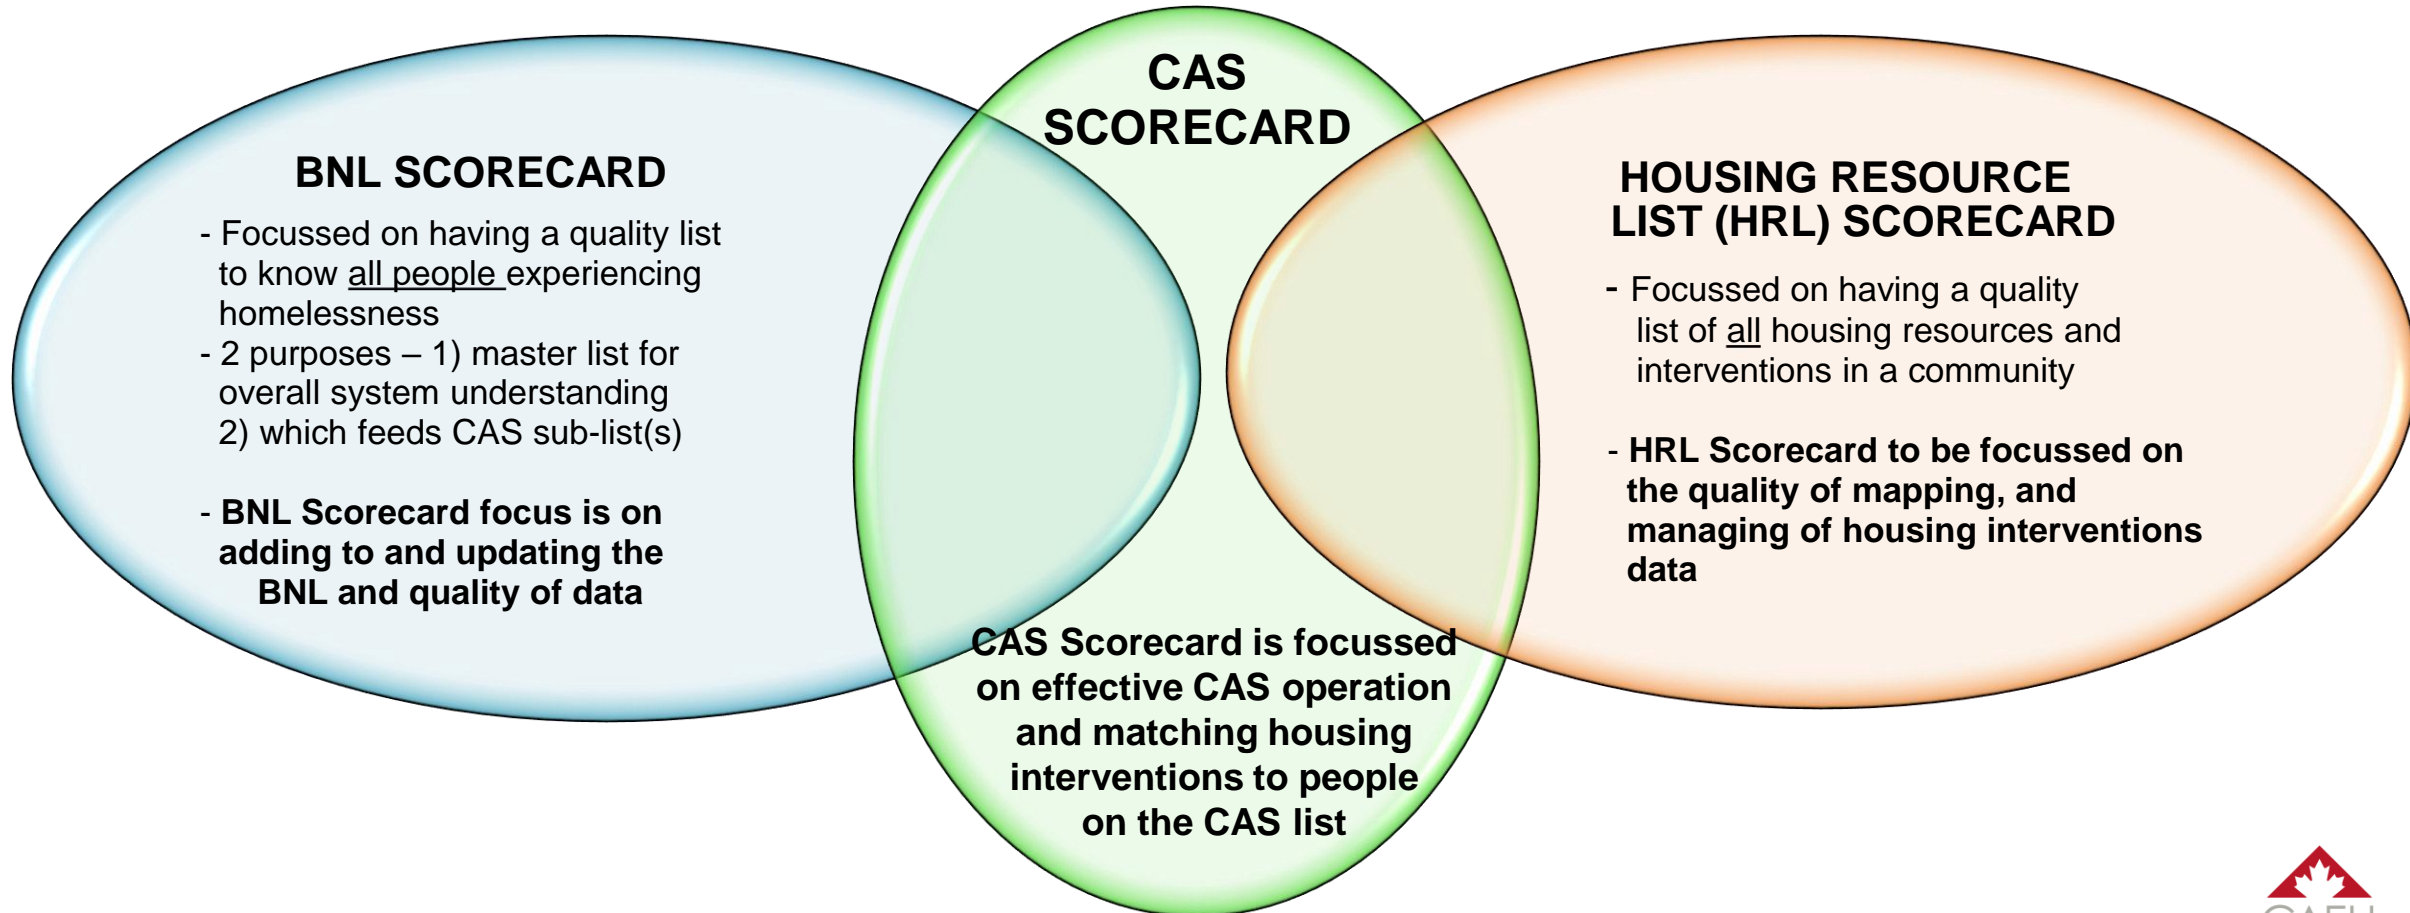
BNL SCORECARD

- Focussed on having a quality list to know all people experiencing homelessness
- 2 purposes – 1) master list for overall system understanding 2) which feeds CAS sub-list(s)

- BNL Scorecard focus is on adding to and updating the BNL and quality of data

CAS SCORECARD

CAS Scorecard is focussed on effective CAS operation and matching housing interventions to people on the CAS list

HOUSING RESOURCE LIST (HRL) SCORECARD

- Focussed on having a quality list of all housing resources and interventions in a community

- HRL Scorecard to be focussed on the quality of mapping, and managing of housing interventions data

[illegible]